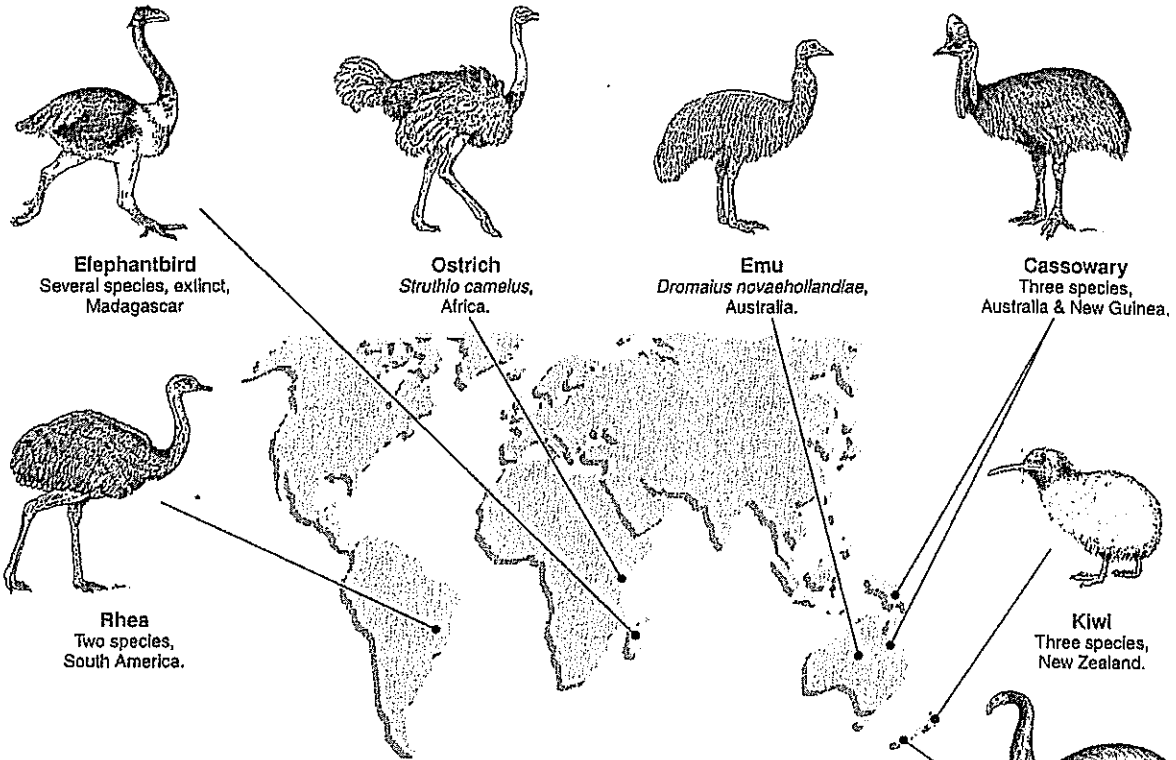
Elephantbird
Several species, extinct, Madagascar

Ostrich
*Struthio camelus*, Africa.

Emu
*Dromaius novaehollandiae*, Australia.

Cassowary
Three species, Australia & New Guinea.

Rhea
Two species, South America.

Kiwi
Three species, New Zealand.